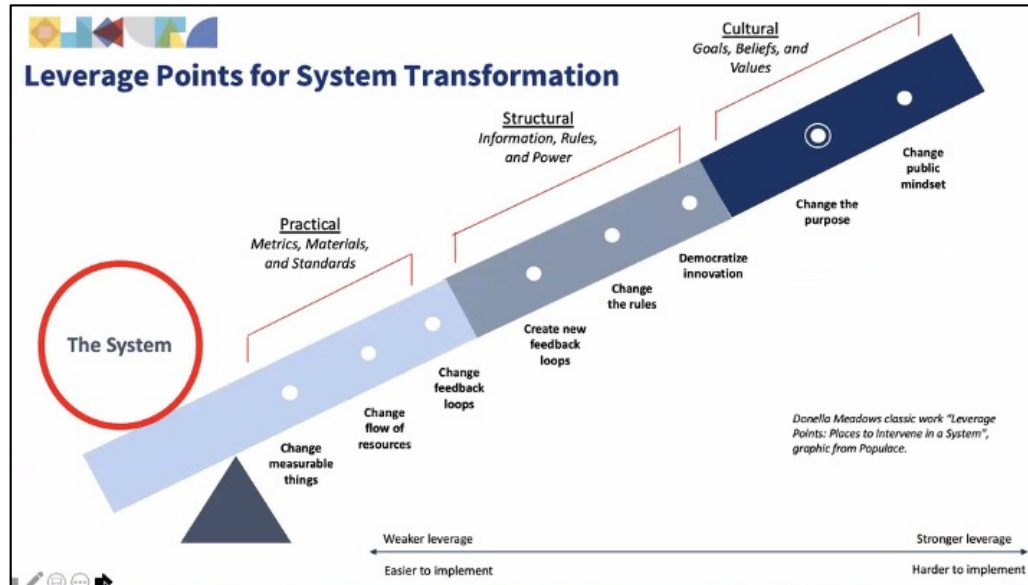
Leverage Points for System Transformation

Cultural
Goals, Beliefs, and Values

Structural
Information, Rules, and Power

Practical
Metrics, Materials, and Standards

The System

Change measurable things

Change flow of resources

Change feedback loops

Create new feedback loops

Change the rules

Democratize innovation

Change the purpose

Change public mindset

Donella Meadows classic work "Leverage Points: Places to Intervene in a System", graphic from Populace.

Weaker leverage

Stronger leverage

Easier to implement

Harder to implement